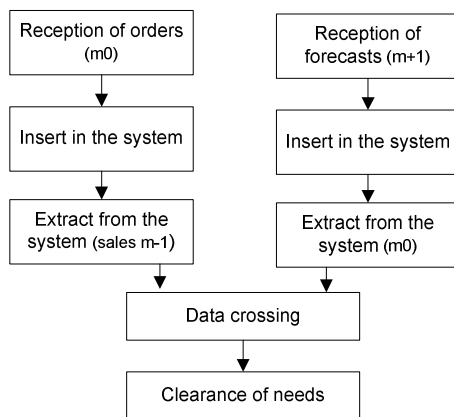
Reception of orders (m0)

Insert in the system

Extract from the system (sales m-1)

Reception of forecasts (m+1)

Insert in the system

Extract from the system (m0)

Data crossing

Clearance of needs